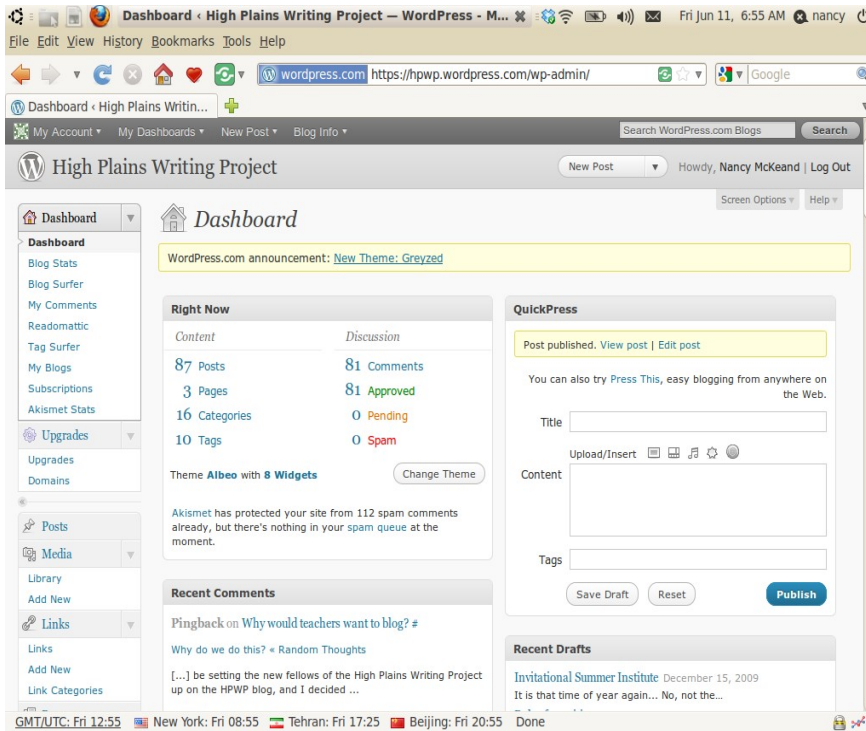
Dashboard ‹ High Plains Writing Project — WordPress - M... Fri Jun 11, 6:55 AM nancy

File Edit View History Bookmarks Tools Help

wordpress.com https://hpwp.wordpress.com/wp-admin/ Google

Dashboard ‹ High Plains Writin...

My Account ▾ My Dashboards ▾ New Post ▾ Blog Info ▾ Search WordPress.com Blogs Search

High Plains Writing Project

New Post ▾ Howdy, Nancy McKeand | Log Out

Screen Options ▾ Help ▾

Dashboard
Dashboard
Blog Stats
Blog Surfer
My Comments
Readomattic
Tag Surfer
My Blogs
Subscriptions
Akismet Stats
Upgrades
Upgrades
Domains
Posts
Media
Library
Add New
Links
Links
Add New
Link Categories

Dashboard

WordPress.com announcement: New Theme: Greyzed

Right Now

| Content | | Discussion | |
|---|---|---|---|
| 87 | Posts | 81 | Comments |
| 3 | Pages | 81 | Approved |
| 16 | Categories | 0 | Pending |
| 10 | Tags | 0 | Spam |

Theme Albeo with 8 Widgets Change Theme

Akismet has protected your site from 112 spam comments already, but there's nothing in your spam queue at the moment.

Recent Comments

Pingback on Why would teachers want to blog? #

Why do we do this? « Random Thoughts

[...] be setting the new fellows of the High Plains Writing Project up on the HPWP blog, and I decided ...

QuickPress

Post published. View post | Edit post

You can also try Press This, easy blogging from anywhere on the Web.

Title

Upload/Insert

Content

Tags

Save Draft Reset Publish

Recent Drafts

Invitational Summer Institute December 15, 2009
It is that time of year again... No, not the...

GMT/UTC: Fri 12:55 New York: Fri 08:55 Tehran: Fri 17:25 Beijing: Fri 20:55 Done